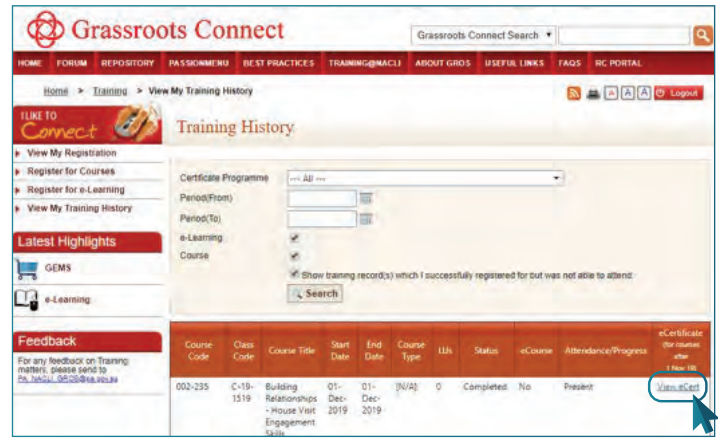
Grassroots Connect

Grassroots Connect Search

HOME FORUM REPOSITORY PASSIONMENU BEST PRACTICES TRAINING@NACLI ABOUT GROS USEFUL LINKS FAQS RC PORTAL

Home > Training > View My Training History

A A A Logout

I LIKE TO Connect

View My Registration
Register for Courses
Register for e-Learning
View My Training History

Latest Highlights

GEMS

e-Learning

Feedback

For any feedback on Training matters, please send to PA_NACLI_GROS@pa.gov.sg

Training History

Certificate Programme --- All ---
Period(From)
Period(To)
e-Learning
Course
Show training record(s) which I successfully registered for but was not able to attend.
Search

| Course Code | Class Code | Course Title | Start Date | End Date | Course Type | LUs | Status | eCourse | Attendance/Progress | eCertificate (for courses after 1 Nov 19) |
|---|---|---|---|---|---|---|---|---|---|---|
| 002-235 | C-19-1519 | Building Relationships - House Visit Engagement Skills | 01-Dec-2019 | 01-Dec-2019 | [N/A] | 0 | Completed | No | Present | View eCert |